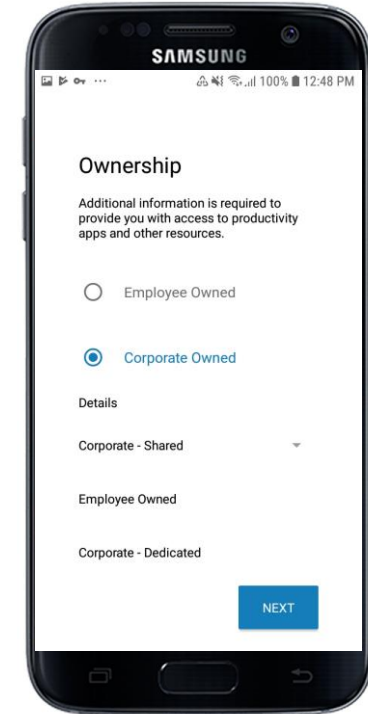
SAMSUNG

100% 12:48 PM

Ownership

Additional information is required to provide you with access to productivity apps and other resources.

Employee Owned

Corporate Owned

Details

Corporate - Shared

Employee Owned

Corporate - Dedicated

NEXT